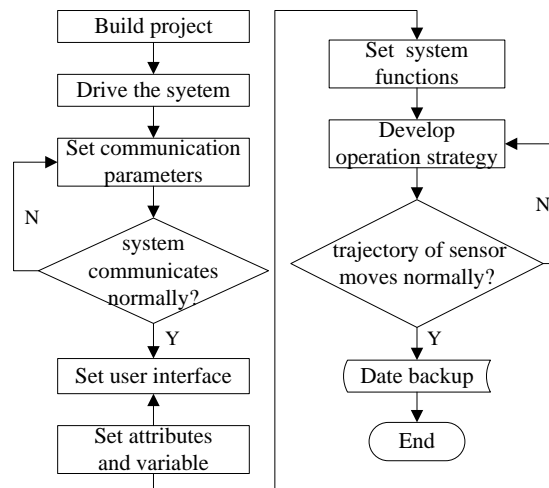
Build project

Drive the syetem

Set communication parameters

N

system communicates normally?

Y

Set user interface

Set attributes and variable

Set system functions

Develop operation strategy

N

trajectory of sensor moves normally?

Y

Date backup

End